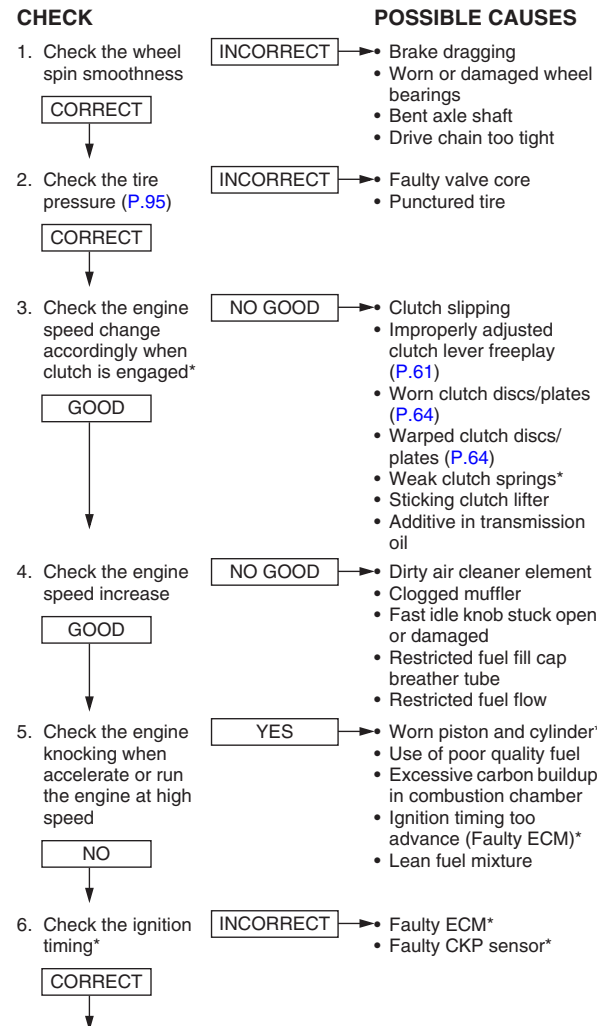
CHECK

POSSIBLE CAUSES

1. Check the wheel spin smoothness

INCORRECT

• Brake dragging
• Worn or damaged wheel bearings
• Bent axle shaft
• Drive chain too tight

CORRECT

2. Check the tire pressure (P.95)

INCORRECT

• Faulty valve core
• Punctured tire

CORRECT

3. Check the engine speed change accordingly when clutch is engaged*

NO GOOD

• Clutch slipping
• Improperly adjusted clutch lever freeplay (P.61)
• Worn clutch discs/plates (P.64)
• Warped clutch discs/plates (P.64)
• Weak clutch springs*
• Sticking clutch lifter
• Additive in transmission oil

GOOD

4. Check the engine speed increase

NO GOOD

• Dirty air cleaner element
• Clogged muffler
• Fast idle knob stuck open or damaged
• Restricted fuel fill cap breather tube
• Restricted fuel flow

GOOD

5. Check the engine knocking when accelerate or run the engine at high speed

YES

• Worn piston and cylinder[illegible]
• Use of poor quality fuel
• Excessive carbon buildup in combustion chamber
• Ignition timing too advance (Faulty ECM)*
• Lean fuel mixture

NO

6. Check the ignition timing*

INCORRECT

• Faulty ECM*
• Faulty CKP sensor*

CORRECT